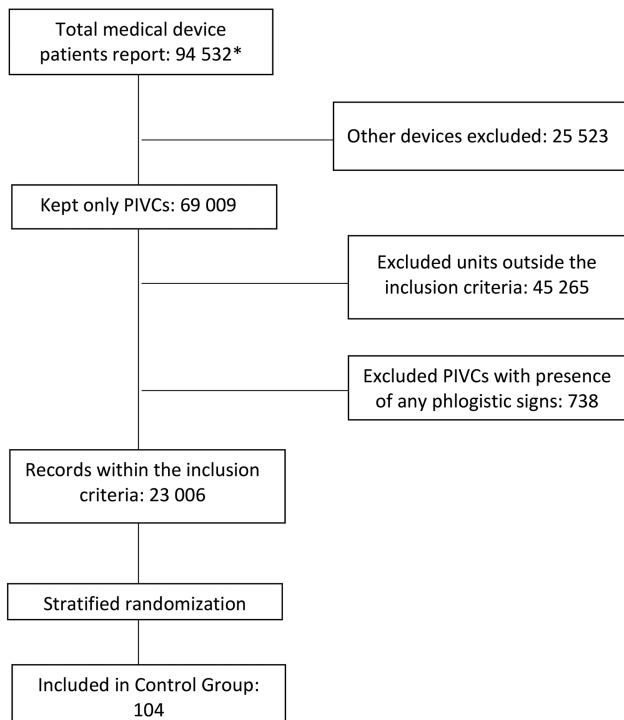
Total medical device patients report: 94 532*

Other devices excluded: 25 523

Kept only PIVCs: 69 009

Excluded units outside the inclusion criteria: 45 265

Excluded PIVCs with presence of any phlogistic signs: 738

Records within the inclusion criteria: 23 006

Stratified randomization

Included in Control Group: 104